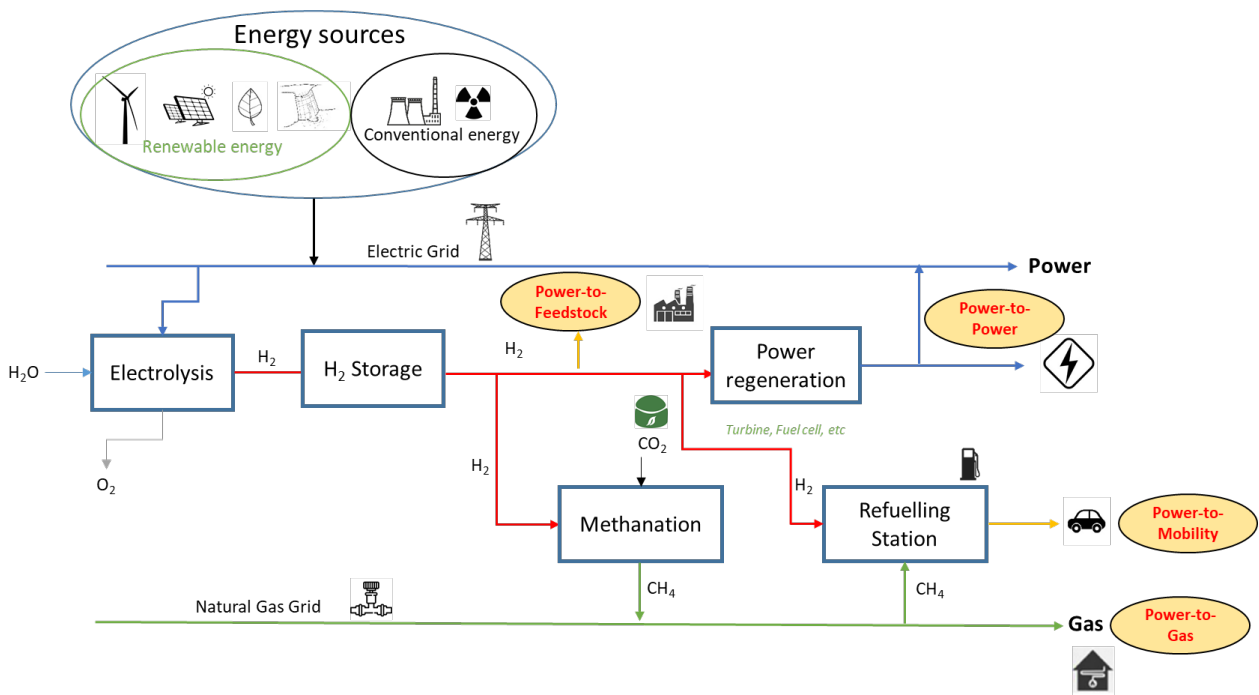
Energy sources

Renewable energy

Conventional energy

Electric Grid

Power

Power-to-Feedstock

Power-to-Power

$H_2O$

Electrolysis

$H_2$

$H_2$ Storage

$H_2$

Power regeneration

Turbine, Fuel cell, etc

$O_2$

$CO_2$

$H_2$

$H_2$

Methanation

Refuelling Station

Power-to-Mobility

$CH_4$

$CH_4$

Natural Gas Grid

Gas

Power-to-Gas